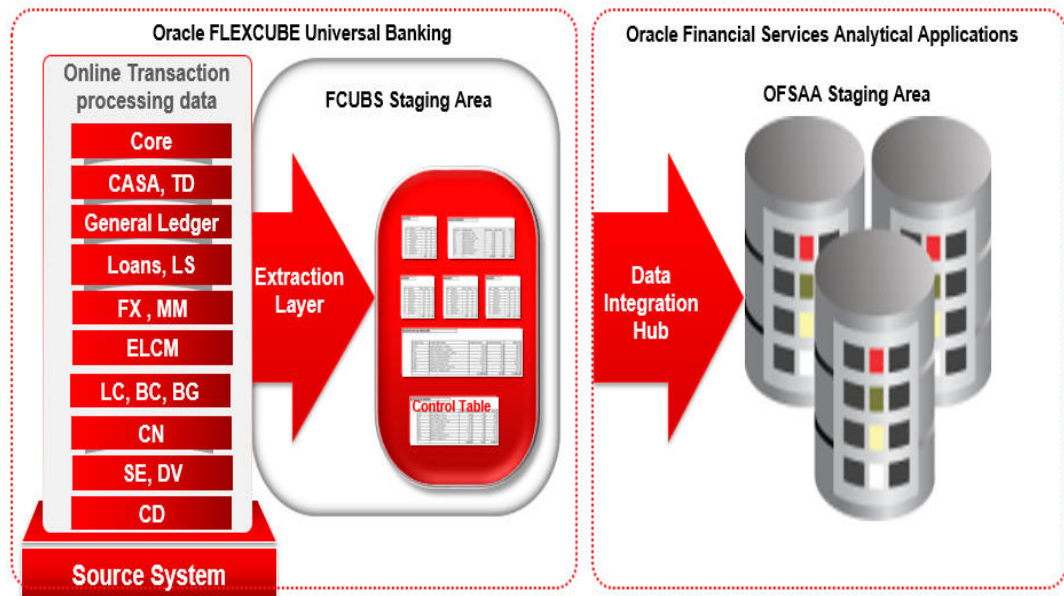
Oracle FLEXCUBE Universal Banking

Online Transaction processing data

Core

CASA, TD

General Ledger

Loans, LS

FX , MM

ELCM

LC, BC, BG

CN

SE, DV

CD

Source System

FCUBS Staging Area

Extraction Layer

Control Table

Oracle Financial Services Analytical Applications

OFSAA Staging Area

Data Integration Hub